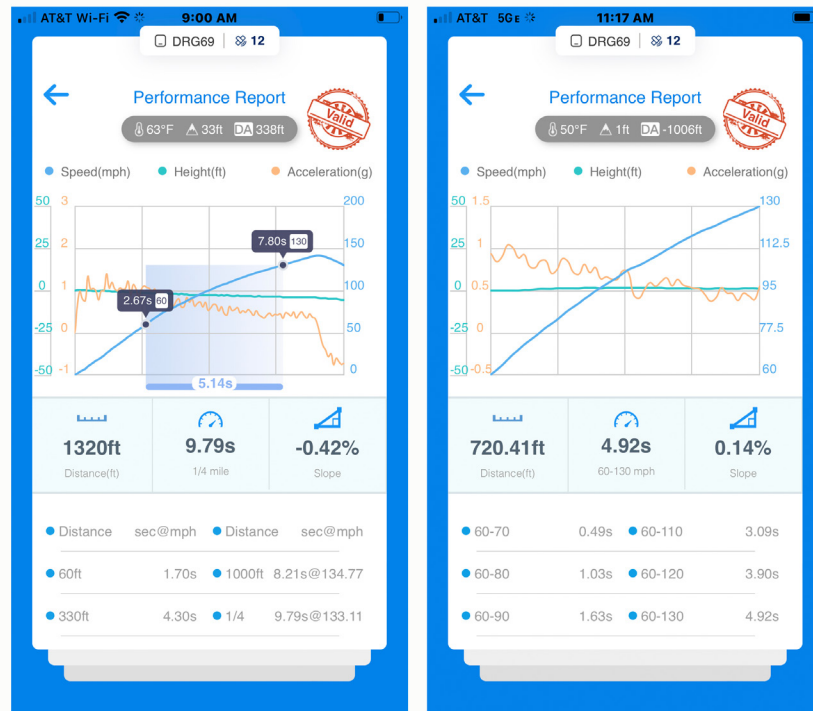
AT&T Wi-Fi 9:00 AM

DRG69 12

Performance Report

Valid

63°F 33ft DA 338ft

Speed(mph) Height(ft) Acceleration(g)

50 3 200
25 2 150
0 1 100
-25 0 50
-50 -1 0

7.80s 130
2.67s 60
5.14s

1320ft
Distance(ft)

9.79s
1/4 mile

-0.42%
Slope

| Distance | sec@mph | Distance | sec@mph |
|---|---|---|---|
| 60ft | 1.70s | 1000ft | 8.21s@134.77 |
| 330ft | 4.30s | 1/4 | 9.79s@133.11 |

AT&T 5G E 11:17 AM

DRG69 12

Performance Report

Valid

50°F 1ft DA -1006ft

Speed(mph) Height(ft) Acceleration(g)

50 1.5 130
25 1 112.5
0 0.5 95
-25 0 77.5
-50 -0.5 60

720.41ft
Distance(ft)

4.92s
60-130 mph

0.14%
Slope

| | | | |
|---|---|---|---|
| 60-70 | 0.49s | 60-110 | 3.09s |
| 60-80 | 1.03s | 60-120 | 3.90s |
| 60-90 | 1.63s | 60-130 | 4.92s |